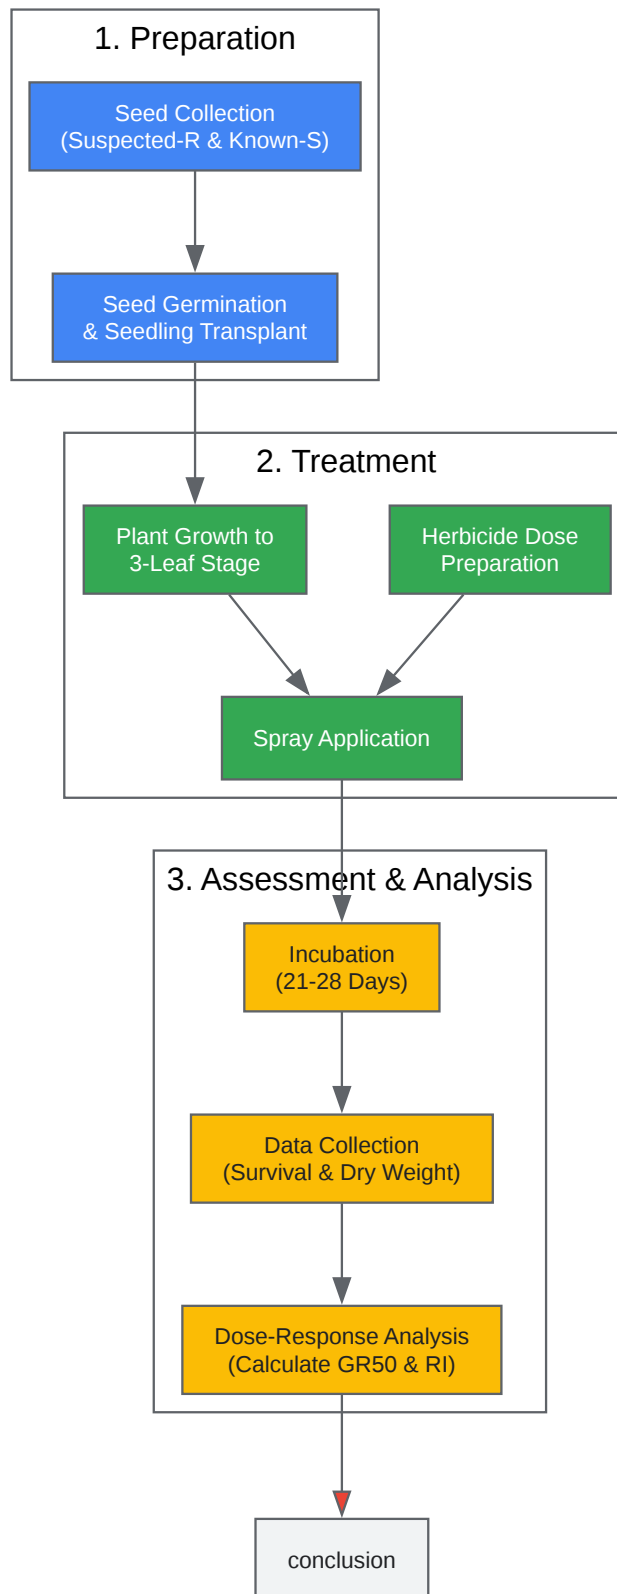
1. Preparation

Seed Collection
(Suspected-R & Known-S)

Seed Germination
& Seedling Transplant

2. Treatment

Plant Growth to
3-Leaf Stage

Herbicide Dose
Preparation

Spray Application

3. Assessment & Analysis

Incubation
(21-28 Days)

Data Collection
(Survival & Dry Weight)

Dose-Response Analysis
(Calculate GR50 & RI)

conclusion